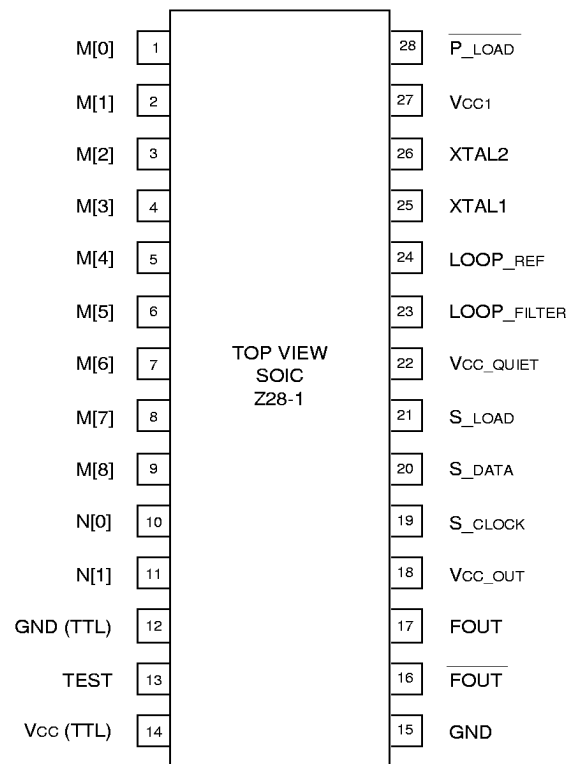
| Signal | Pin | | Pin | Signal |
|---|---|---|---|---|
| M[0] | 1 | | 28 | $\overline{\text{P\_LOAD}}$ |
| M[1] | 2 | | 27 | VCC1 |
| M[2] | 3 | | 26 | XTAL2 |
| M[3] | 4 | | 25 | XTAL1 |
| M[4] | 5 | | 24 | LOOP_REF |
| M[5] | 6 | | 23 | LOOP_FILTER |
| M[6] | 7 | TOP VIEW SOIC Z28-1 | 22 | VCC_QUIET |
| M[7] | 8 | | 21 | S_LOAD |
| M[8] | 9 | | 20 | S_DATA |
| N[0] | 10 | | 19 | S_CLOCK |
| N[1] | 11 | | 18 | VCC_OUT |
| GND (TTL) | 12 | | 17 | FOUT |
| TEST | 13 | | 16 | $\overline{\text{FOUT}}$ |
| VCC (TTL) | 14 | | 15 | GND |